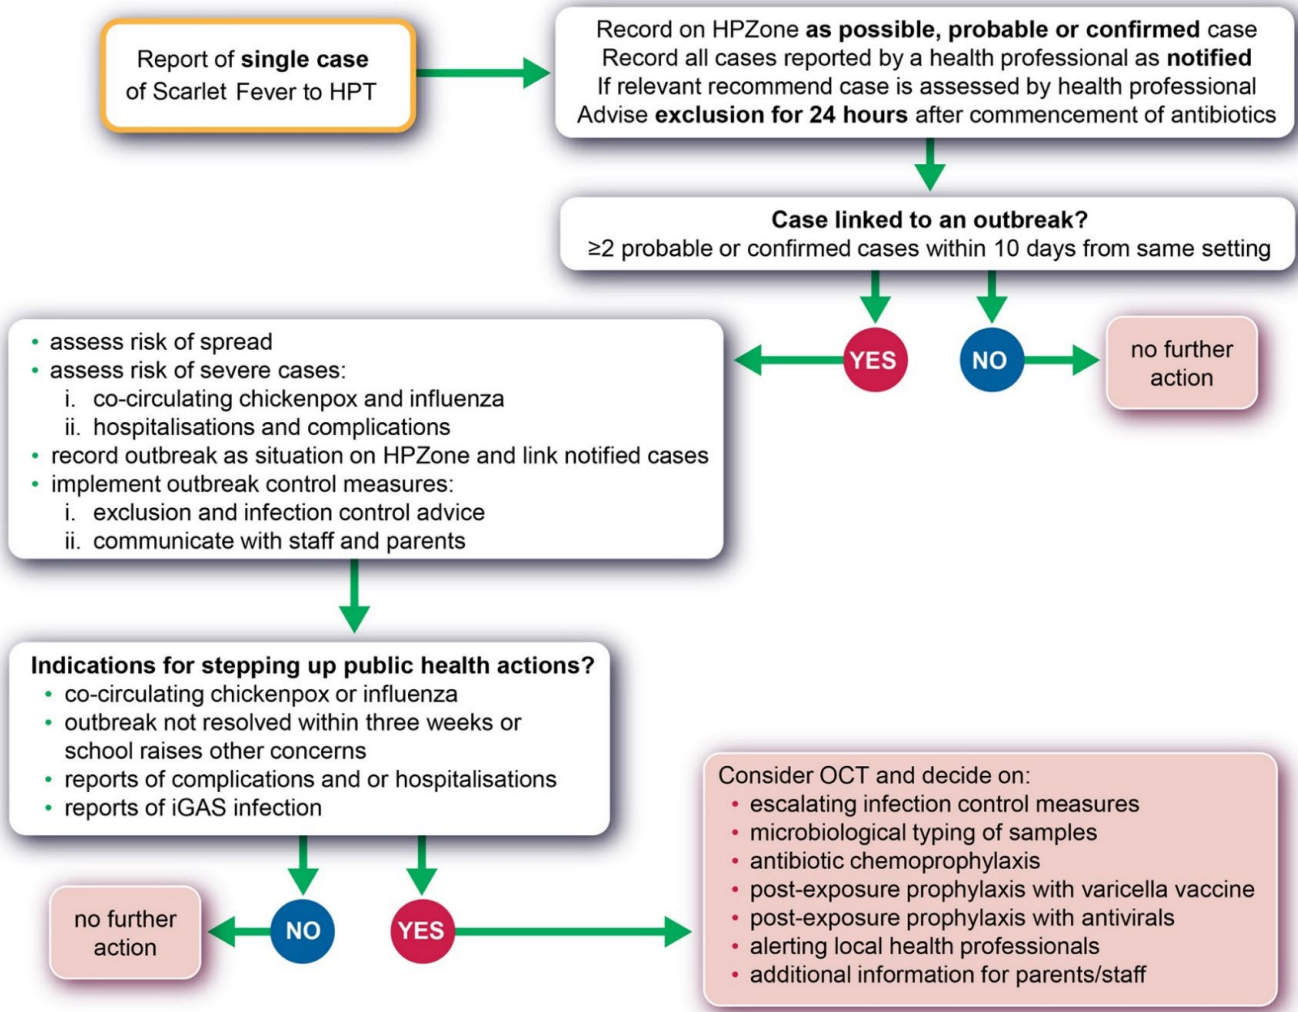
Report of **single case** of Scarlet Fever to HPT

Record on HPZone **as possible, probable or confirmed** case
Record all cases reported by a health professional as **notified**
If relevant recommend case is assessed by health professional
Advise **exclusion for 24 hours** after commencement of antibiotics

**Case linked to an outbreak?**
≥2 probable or confirmed cases within 10 days from same setting

YES

NO

no further action

- assess risk of spread
- assess risk of severe cases:
  i. co-circulating chickenpox and influenza
  ii. hospitalisations and complications
- record outbreak as situation on HPZone and link notified cases
- implement outbreak control measures:
  i. exclusion and infection control advice
  ii. communicate with staff and parents

**Indications for stepping up public health actions?**
- co-circulating chickenpox or influenza
- outbreak not resolved within three weeks or school raises other concerns
- reports of complications and or hospitalisations
- reports of iGAS infection

no further action

NO

YES

Consider OCT and decide on:
- escalating infection control measures
- microbiological typing of samples
- antibiotic chemoprophylaxis
- post-exposure prophylaxis with varicella vaccine
- post-exposure prophylaxis with antivirals
- alerting local health professionals
- additional information for parents/staff